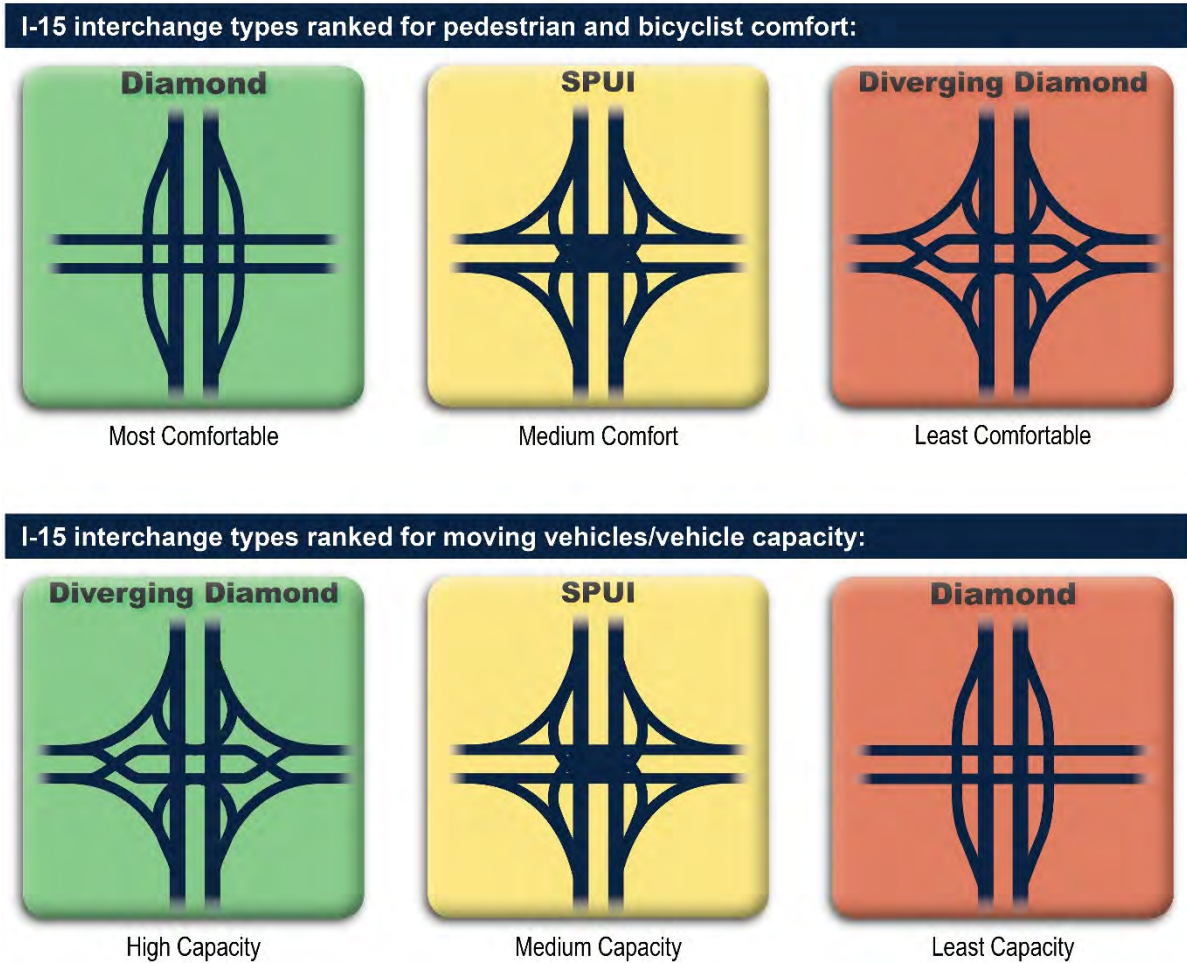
I-15 interchange types ranked for pedestrian and bicyclist comfort:

Diamond

Most Comfortable

SPUI

Medium Comfort

Diverging Diamond

Least Comfortable

I-15 interchange types ranked for moving vehicles/vehicle capacity:

Diverging Diamond

High Capacity

SPUI

Medium Capacity

Diamond

Least Capacity